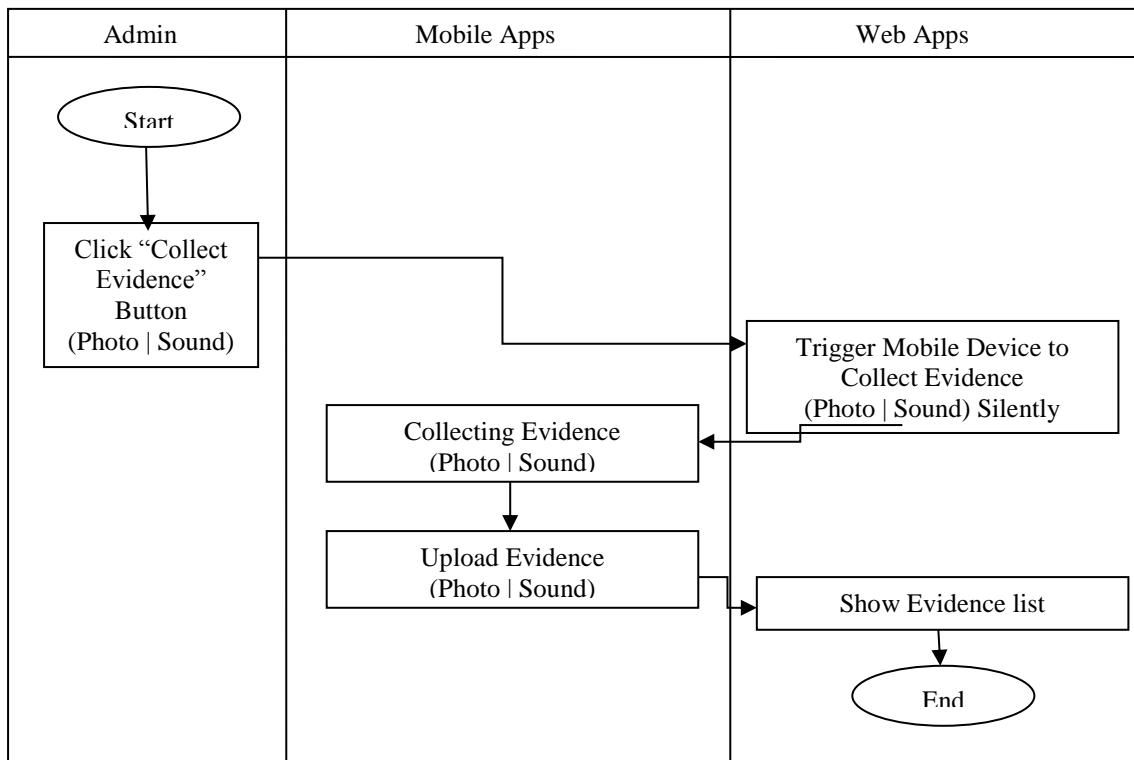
| Admin | Mobile Apps | Web Apps |
|---|---|---|

Start

Click "Collect Evidence" Button (Photo | Sound)

Trigger Mobile Device to Collect Evidence (Photo | Sound) Silently

Collecting Evidence (Photo | Sound)

Upload Evidence (Photo | Sound)

Show Evidence list

End